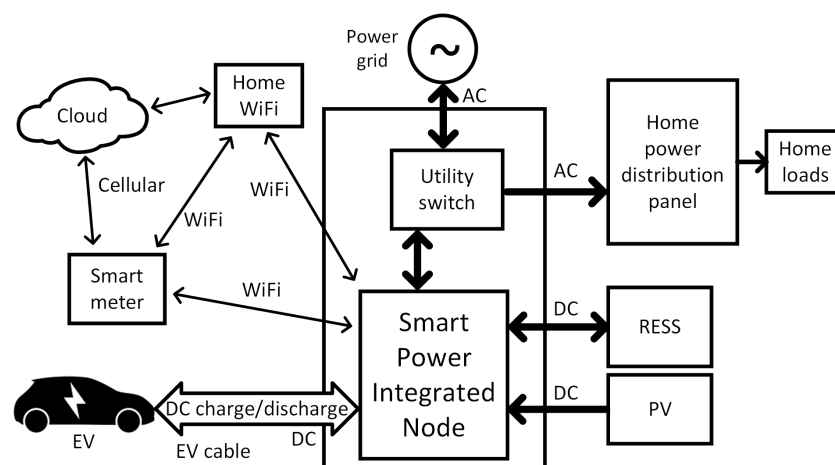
Power grid

~

AC

Cloud

Home WiFi

Cellular

WiFi

WiFi

Smart meter

WiFi

Utility switch

AC

Home power distribution panel

Home loads

Smart Power Integrated Node

DC

RESS

DC

PV

EV

DC charge/discharge

EV cable

DC